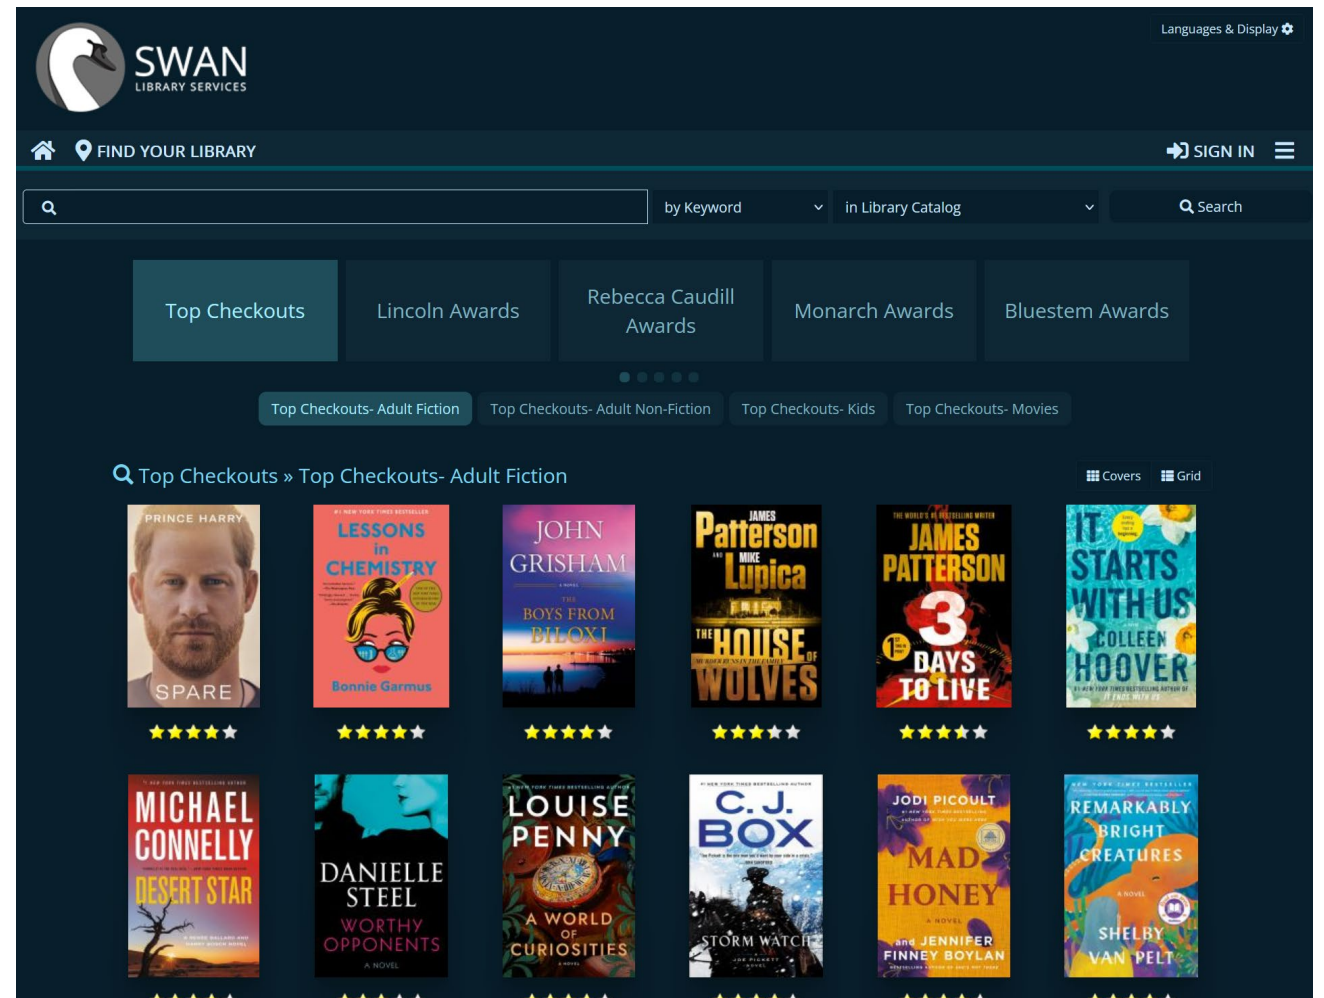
SWAN
LIBRARY SERVICES

Languages & Display

FIND YOUR LIBRARY

SIGN IN

by Keyword
in Library Catalog
Search

Top Checkouts
Lincoln Awards
Rebecca Caudill Awards
Monarch Awards
Bluestem Awards

Top Checkouts- Adult Fiction
Top Checkouts- Adult Non-Fiction
Top Checkouts- Kids
Top Checkouts- Movies

Top Checkouts » Top Checkouts- Adult Fiction

Covers
Grid

PRINCE HARRY
SPARE

LESSONS in CHEMISTRY
Bonnie Garmus

JOHN GRISHAM
THE BOYS FROM BILOXI

JAMES Patterson AND MIKE Lupica
THE HOUSE OF WOLVES

JAMES PATTERSON
3 DAYS TO LIVE

IT STARTS WITH US
COLLEEN HOOVER

MICHAEL CONNELLY
DESERT STAR

DANIELLE STEEL
WORTHY OPPONENTS
A NOVEL

LOUISE PENNY
A WORLD OF CURIOSITIES

C. J. BOX
STORM WATCH

JODI PICOULT
MAD HONEY
A NOVEL
and JENNIFER FINNEY BOYLAN

REMARKABLY BRIGHT CREATURES
A NOVEL
SHELBY VAN PELT